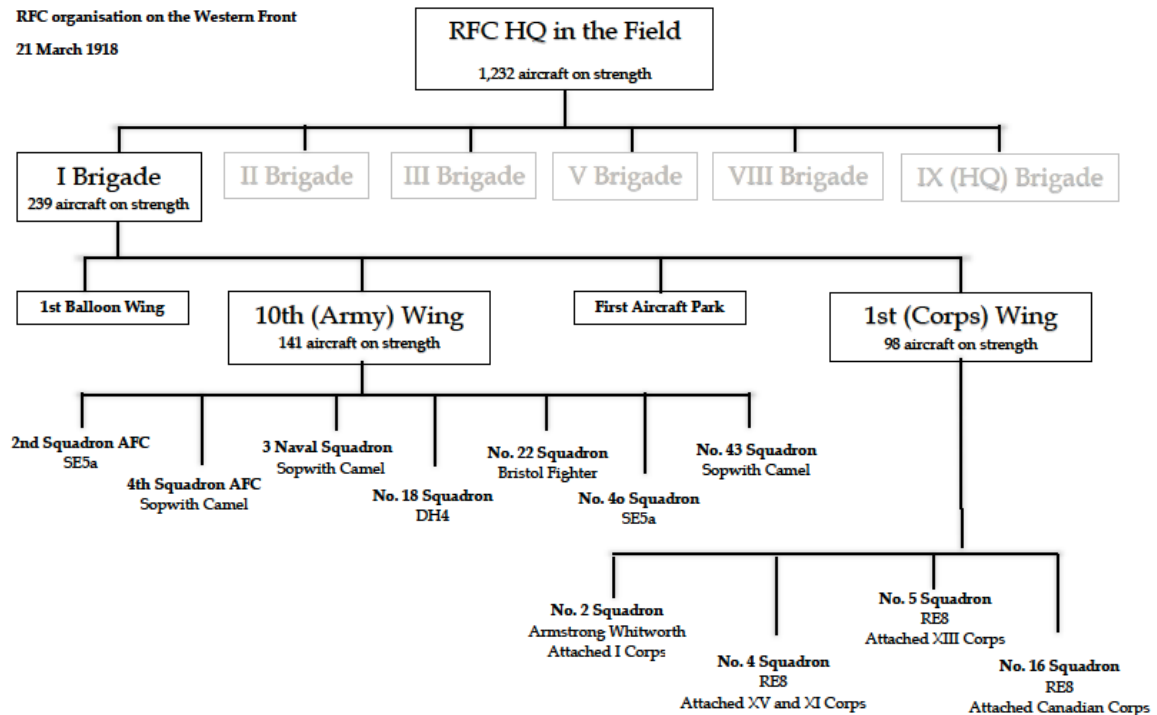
RFC organisation on the Western Front

21 March 1918

RFC HQ in the Field
1,232 aircraft on strength

I Brigade
239 aircraft on strength

II Brigade

III Brigade

V Brigade

VIII Brigade

IX (HQ) Brigade

1st Balloon Wing

10th (Army) Wing
141 aircraft on strength

First Aircraft Park

1st (Corps) Wing
98 aircraft on strength

2nd Squadron AFC
SE5a

4th Squadron AFC
Sopwith Camel

3 Naval Squadron
Sopwith Camel

No. 18 Squadron
DH4

No. 22 Squadron
Bristol Fighter

No. 4o Squadron
SE5a

No. 43 Squadron
Sopwith Camel

No. 2 Squadron
Armstrong Whitworth
Attached I Corps

No. 4 Squadron
RE8
Attached XV and XI Corps

No. 5 Squadron
RE8
Attached XIII Corps

No. 16 Squadron
RE8
Attached Canadian Corps